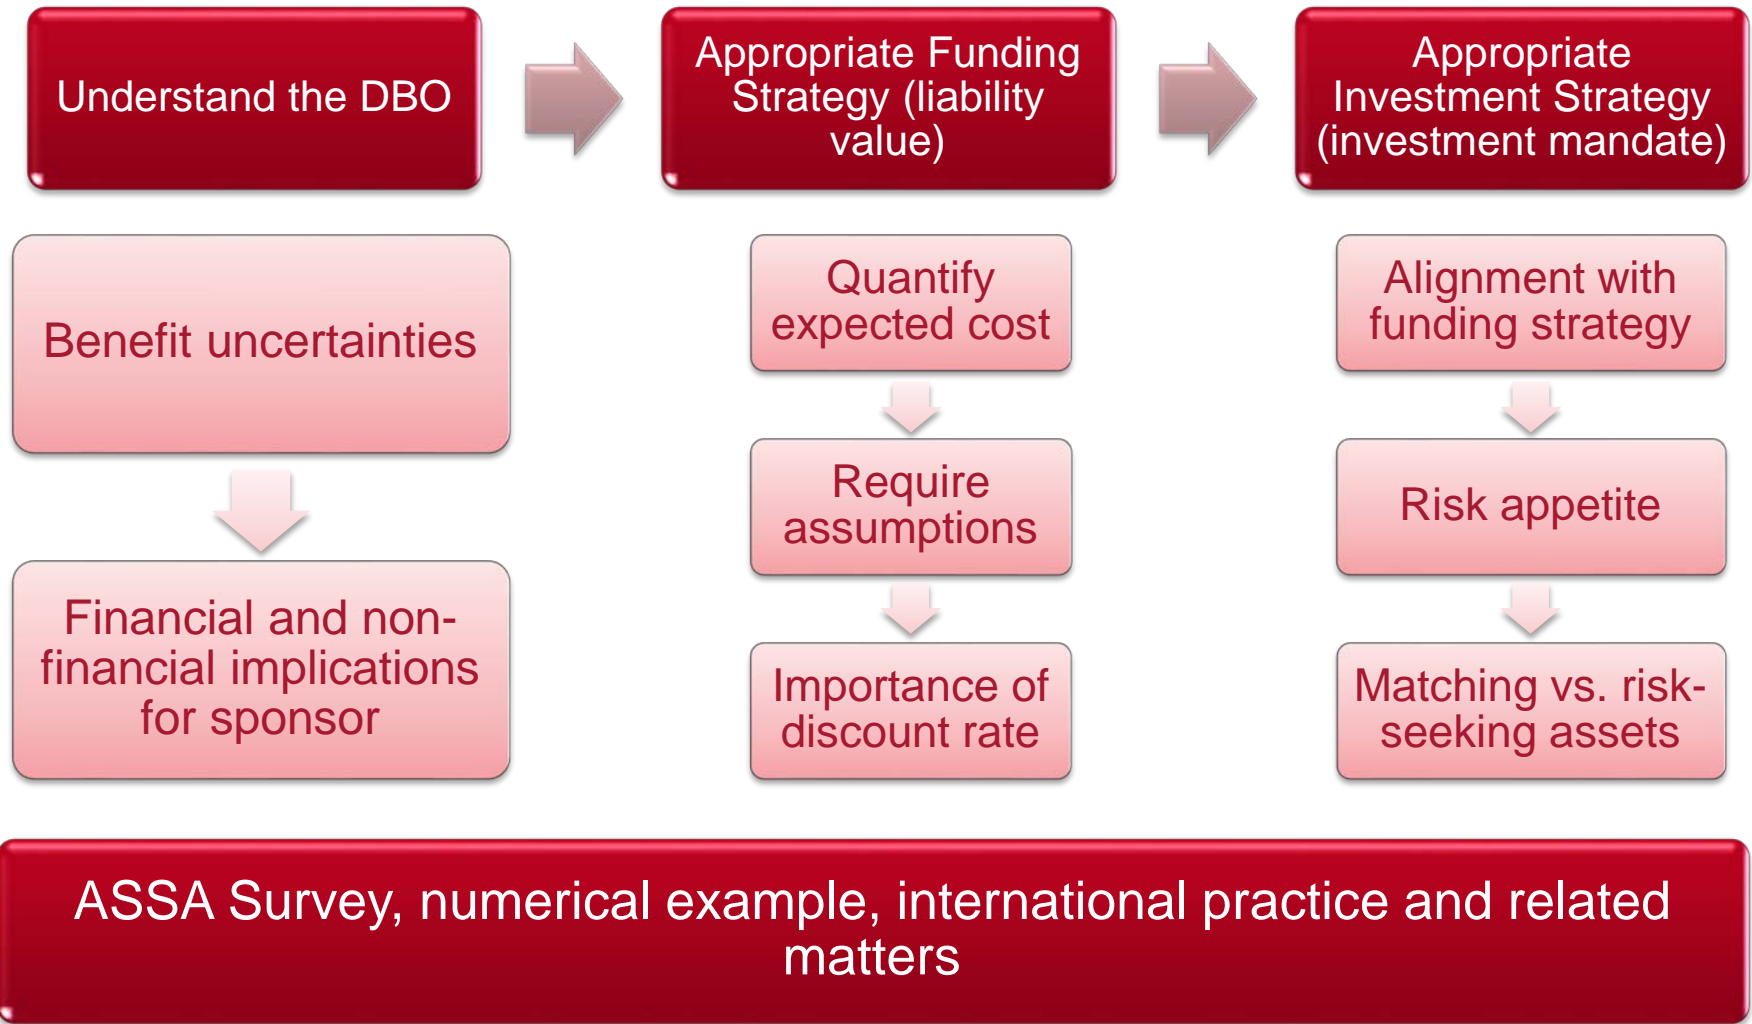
Understand the DBO

Appropriate Funding Strategy (liability value)

Appropriate Investment Strategy (investment mandate)

Benefit uncertainties

Financial and non-financial implications for sponsor

Quantify expected cost

Require assumptions

Importance of discount rate

Alignment with funding strategy

Risk appetite

Matching vs. risk-seeking assets

ASSA Survey, numerical example, international practice and related matters